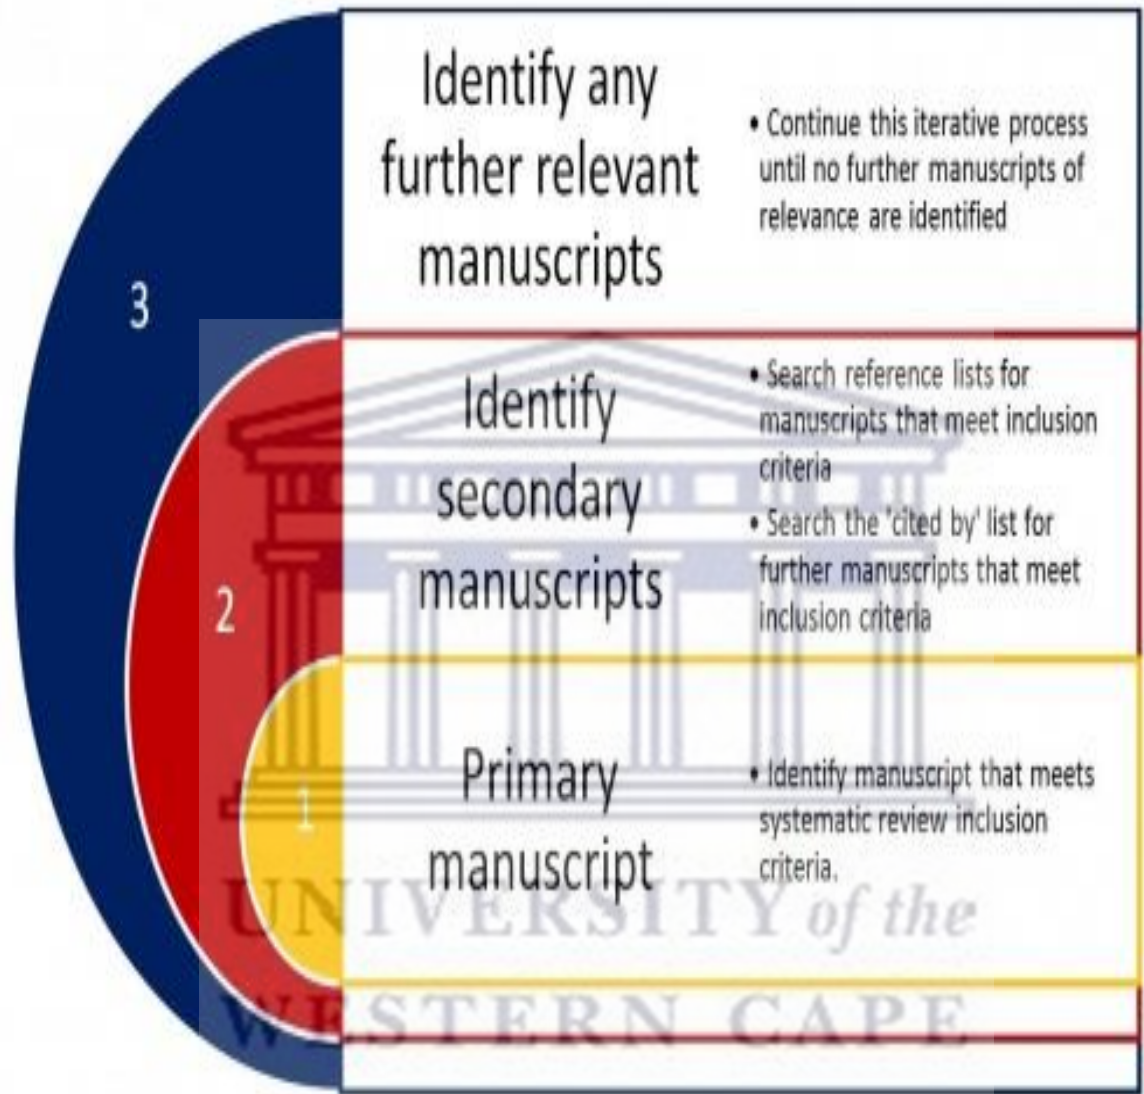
3

Identify any further relevant manuscripts

• Continue this iterative process until no further manuscripts of relevance are identified

2

Identify secondary manuscripts

• Search reference lists for manuscripts that meet inclusion criteria
• Search the 'cited by' list for further manuscripts that meet inclusion criteria

1

Primary manuscript

• Identify manuscript that meets systematic review inclusion criteria.

UNIVERSITY of the
WESTERN CAPE